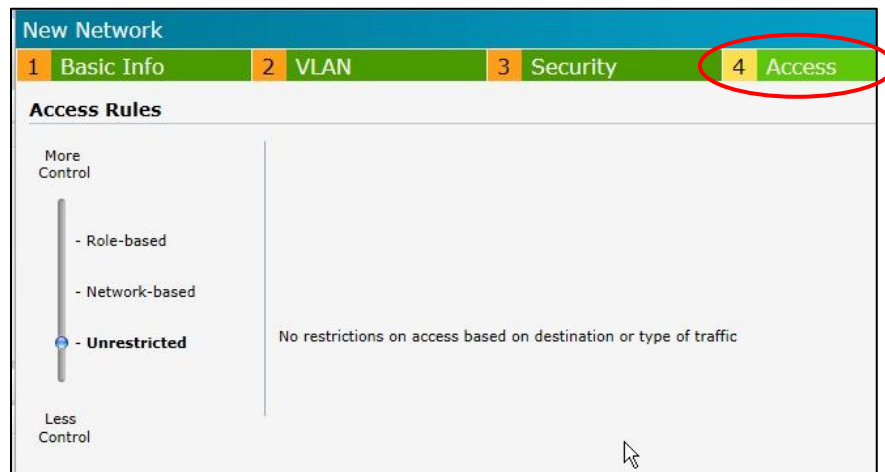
New Network

1 Basic Info
2 VLAN
3 Security
4 Access

Access Rules

More Control

- Role-based
- Network-based
- Unrestricted

Less Control

No restrictions on access based on destination or type of traffic